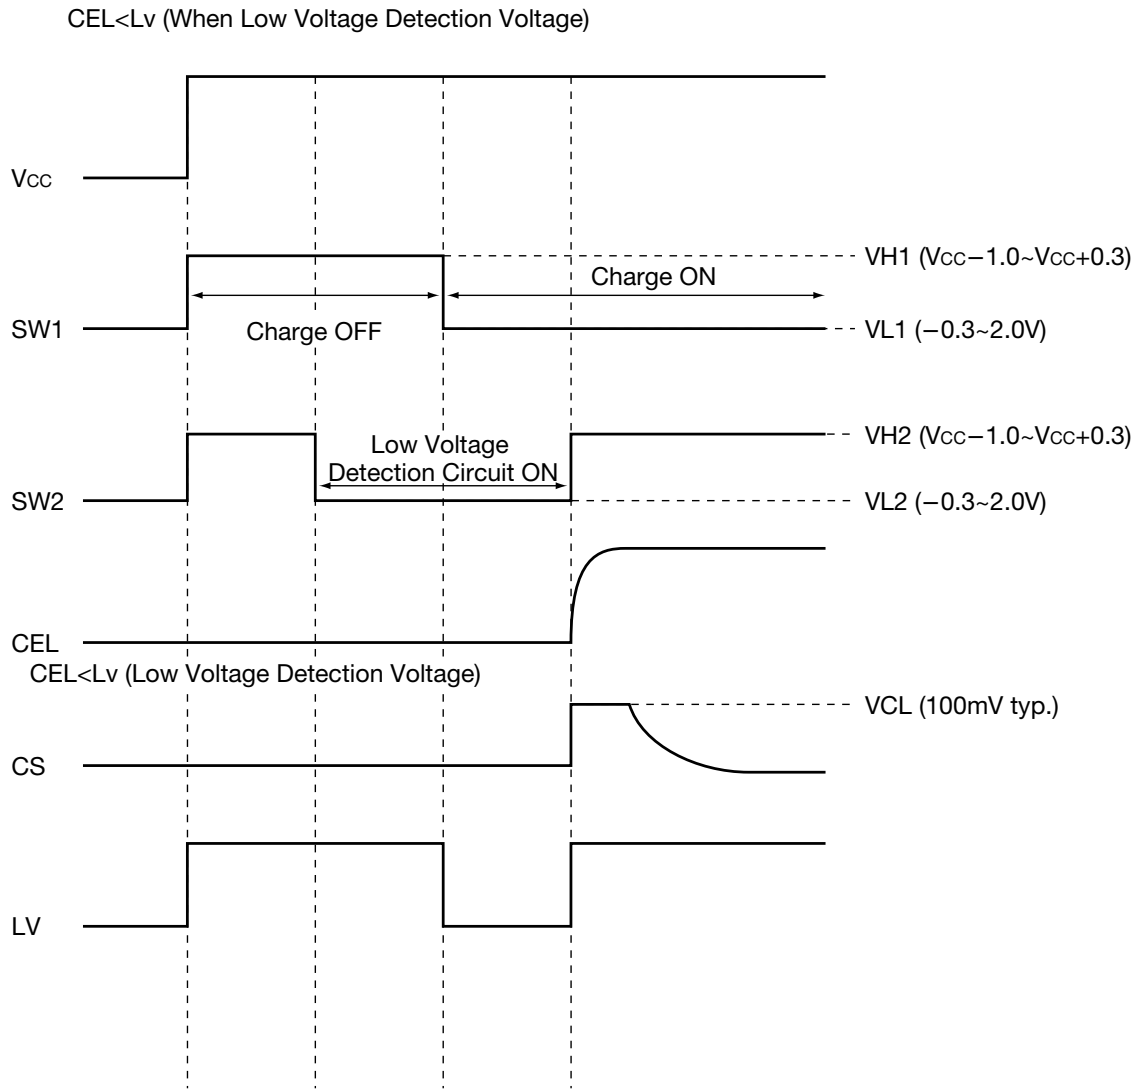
CEL<Lv (When Low Voltage Detection Voltage)

VCC

VH1 (VCC−1.0~VCC+0.3)

Charge ON

SW1

Charge OFF

VL1 (−0.3~2.0V)

Low Voltage Detection Circuit ON

VH2 (VCC−1.0~VCC+0.3)

SW2

VL2 (−0.3~2.0V)

CEL

CEL<Lv (Low Voltage Detection Voltage)

VCL (100mV typ.)

CS

LV